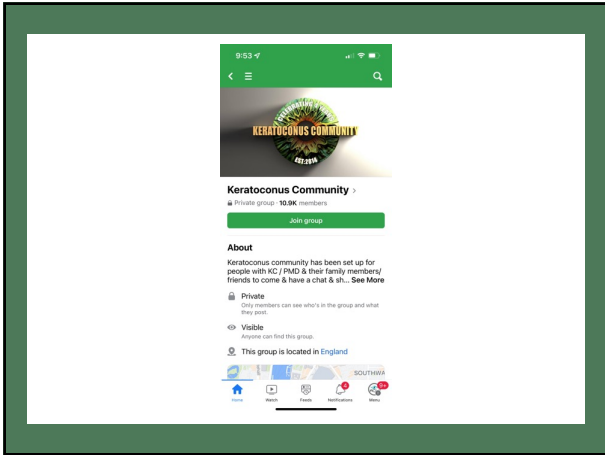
9:53

KERATOCONUS COMMUNITY
EST:2016

Keratoconus Community >
Private group · 10.9K members

Join group

About

Keratoconus community has been set up for people with KC / PMD & their family members/ friends to come & have a chat & sh... See More

Private
Only members can see who's in the group and what they post.

Visible
Anyone can find this group.

This group is located in England

SOUTHWA

Home Watch Feeds 4 Notifications 9+ Menu